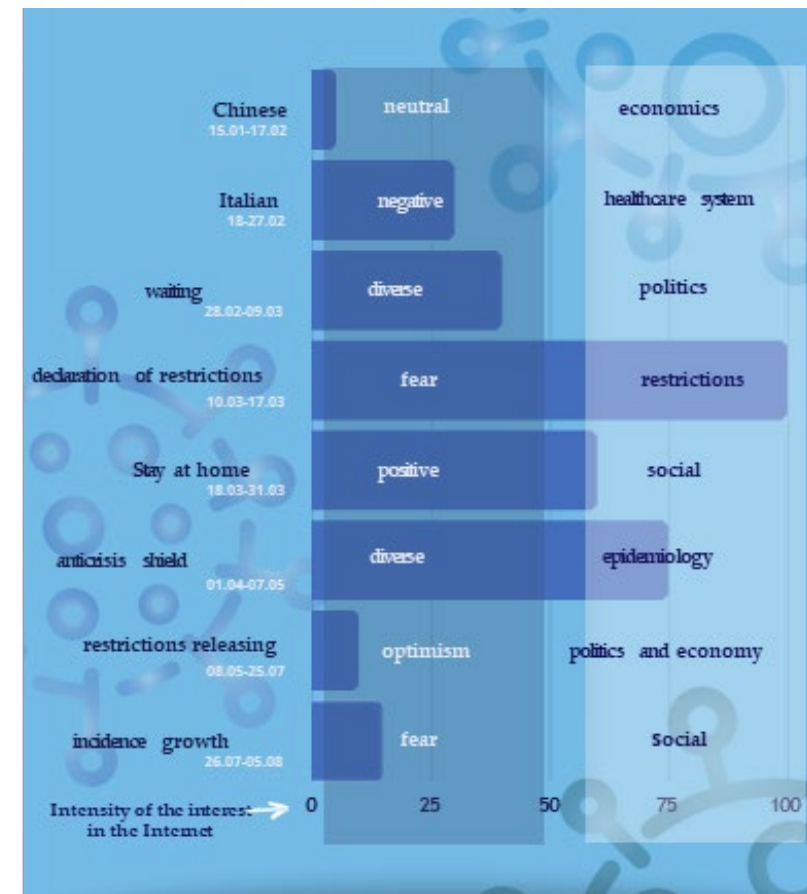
| | | |
|---|---|---|
| Chinese 15.01-17.02 | neutral | economics |
| Italian 18-27.02 | negative | healthcare system |
| waiting 28.02-09.03 | diverse | politics |
| dedaration of restrictions 10.03-17.03 | fear | restrictions |
| Stay at home 18.03-31.03 | positive | social |
| anticrisis shield 01.04-07.05 | diverse | epidemiology |
| restrictions releasing 08.05-25.07 | optimism | politics and economy |
| incidence growth 26.07-05.08 | fear | social |

Intensity of the interest in the Internet
0 25 50 75 100